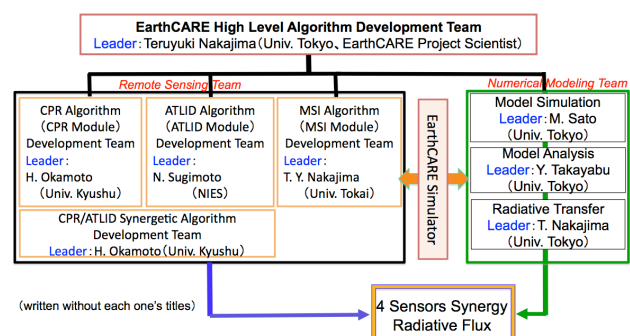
EarthCARE High Level Algorithm Development Team
Leader : Teruyuki Nakajima (Univ. Tokyo、EarthCARE Project Scientist)

Remote Sensing Team

CPR Algorithm (CPR Module) Development Team
Leader :
H. Okamoto
(Univ. Kyushu)

ATLID Algorithm (ATLID Module) Development Team
Leader :
N. Sugimoto
(NIES)

MSI Algorithm (MSI Module) Development Team
Leader :
T. Y. Nakajima
(Univ. Tokai)

CPR/ATLID Synergetic Algorithm Development Team
Leader : H. Okamoto (Univ. Kyushu)

EarthCARE Simulator

Numerical Modeling Team

Model Simulation
Leader : M. Sato
(Univ. Tokyo)

Model Analysis
Leader : Y. Takayabu
(Univ. Tokyo)

Radiative Transfer
Leader : T. Nakajima
(Univ. Tokyo)

(written without each one's titles)

4 Sensors Synergy
Radiative Flux